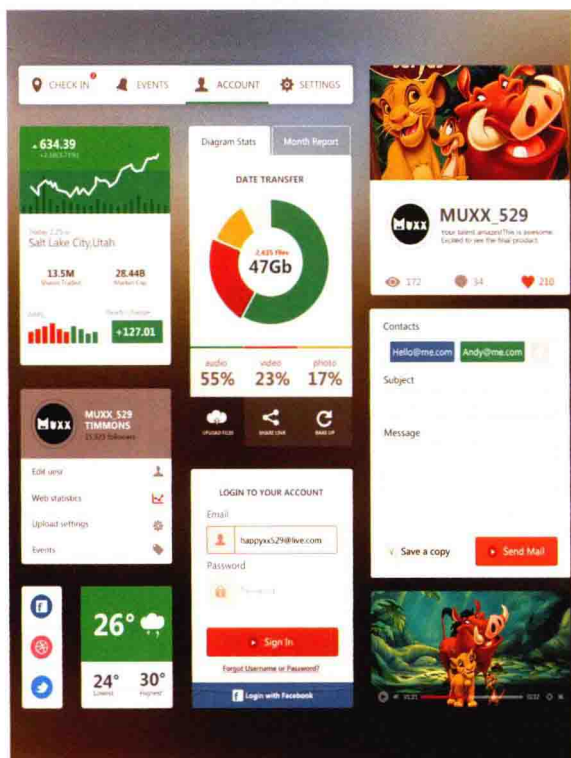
CHECK IN EVENTS ACCOUNT SETTINGS

634.39
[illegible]

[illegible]
Salt Lake City,Utah

13.5M
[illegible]

28.44B
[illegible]

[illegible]

+127.01

Diagram Stats Month Report

DATE TRANSFER

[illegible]
47Gb

audio 55%
video 23%
photo 17%

UPLOAD FILES SHARE LOVE BACK UP

MUXX_529 TIMMONS
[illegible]

Edit user
Web statistics
Upload settings
Events

LOGIN TO YOUR ACCOUNT
Email
happyxx529@live.com
Password
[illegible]

Sign In

Forgot Username or Password?

Login with Facebook

26°

24° Lowest
30° Highest

MUXX_529
Your talent amazes! This is awesome. Excited to see the final product.

172 34 210

Contacts
Hello@me.com Andy@me.com
Subject
Message

Save a copy
Send Mail